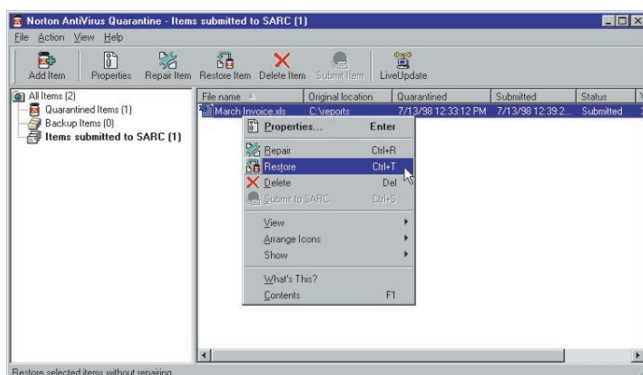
Norton AntiVirus Quarantine - Items submitted to SARC (1)

File Action View Help

Add Item Properties Repair Item Restore Item Delete Item Submit Item LiveUpdate

All Items (2)
Quarantined Items (1)
Backup Items (0)
Items submitted to SARC (1)

| File name | Original location | Quarantined | Submitted | Status |
|---|---|---|---|---|
| March Invoice.xls | C:\reports | 7/13/98 12:33:12 PM | 7/13/98 12:39:2... | Submitted |

Properties... Enter
Repair Ctrl+R
Restore Ctrl+T
Delete Del
Submit to SARC Ctrl+S
View
Arrange Icons
Show
What's This?
Contents F1

Restore selected items without repairing